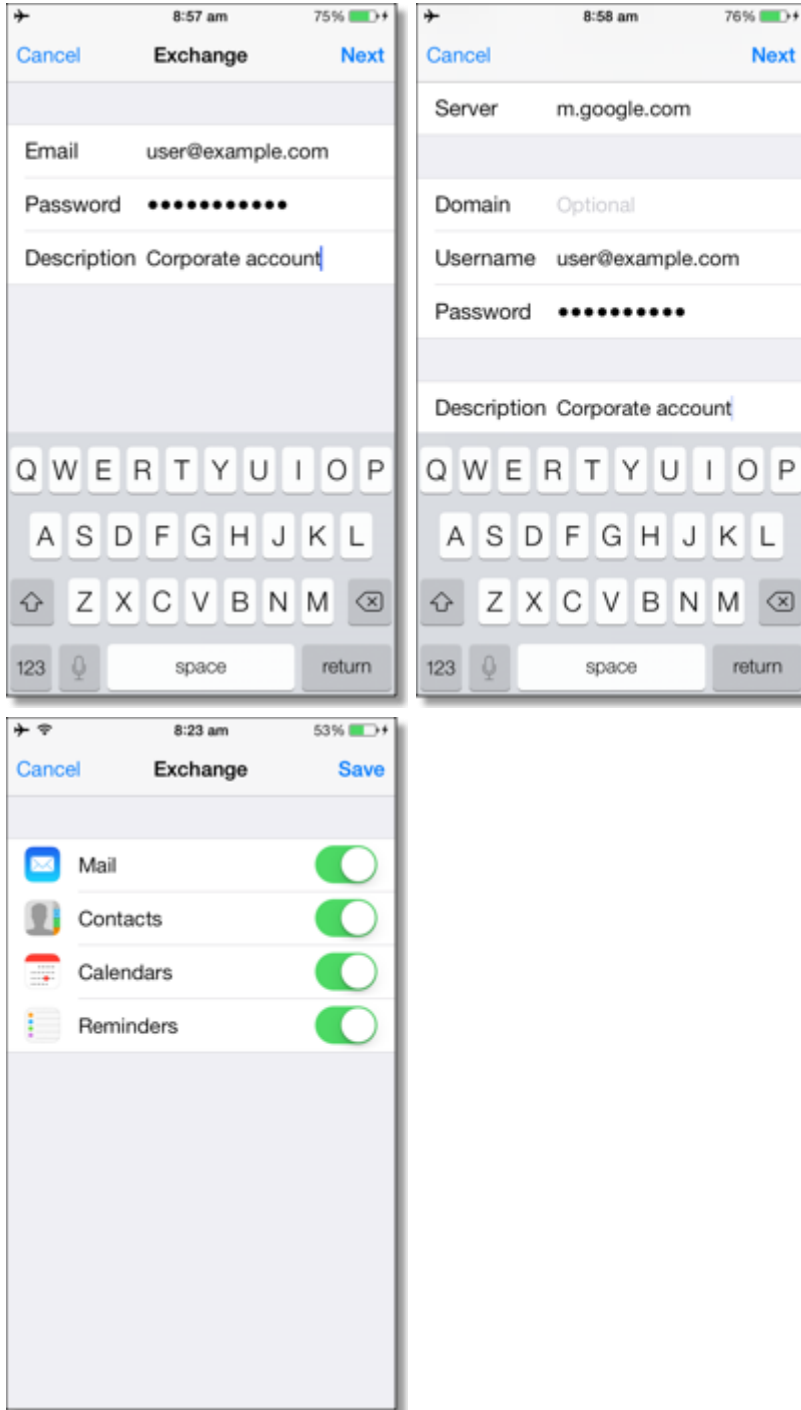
8:57 am 75%

Cancel Exchange Next

Email user@example.com

Password ●●●●●●●●●●●

Description Corporate account

Q W E R T Y U I O P

A S D F G H J K L

Z X C V B N M

123 space return

8:58 am 76%

Cancel Next

Server m.google.com

Domain Optional

Username user@example.com

Password ●●●●●●●●●●●

Description Corporate account

Q W E R T Y U I O P

A S D F G H J K L

Z X C V B N M

123 space return

8:23 am 53%

Cancel Exchange Save

Mail

Contacts

Calendars

Reminders